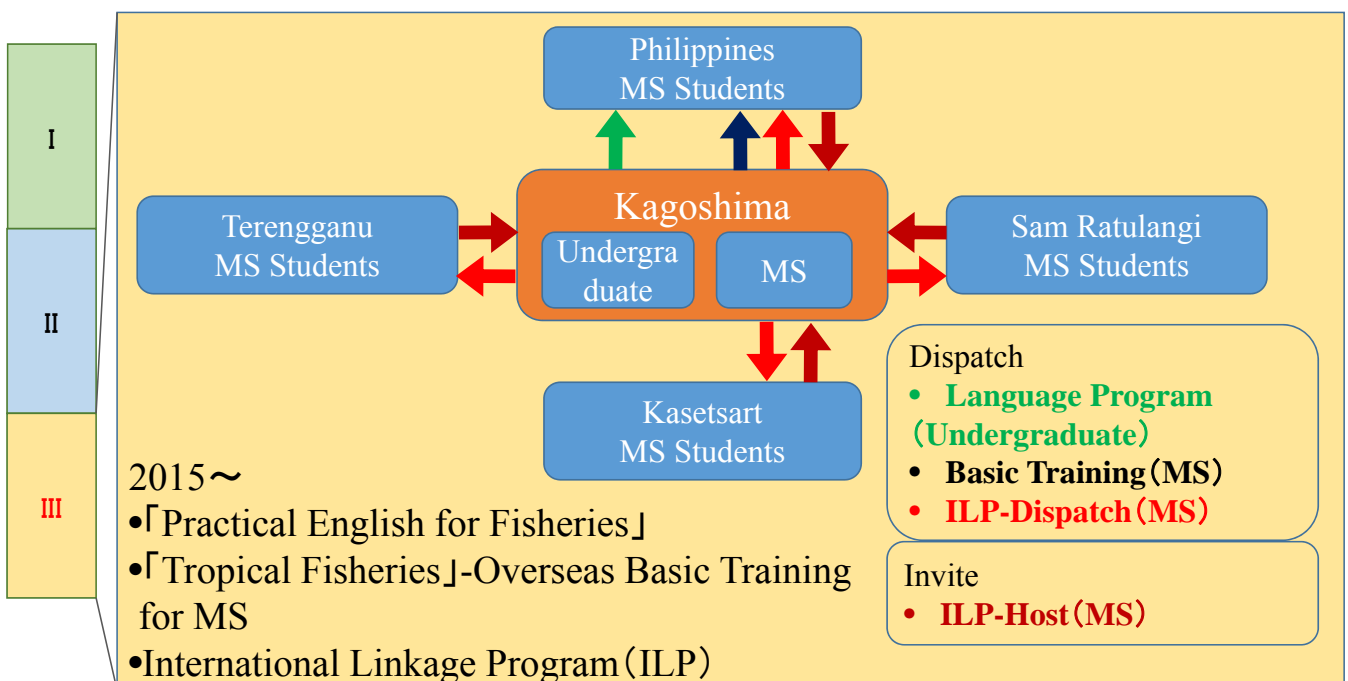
I

II

III

Philippines
MS Students

Terengganu
MS Students

Kagoshima

Undergraduate

MS

Sam Ratulangi
MS Students

Kasetsart
MS Students

Dispatch
• Language Program (Undergraduate)
• Basic Training(MS)
• ILP-Dispatch(MS)

Invite
• ILP-Host(MS)

2015～
•「Practical English for Fisheries」
•「Tropical Fisheries」-Overseas Basic Training for MS
•International Linkage Program(ILP)